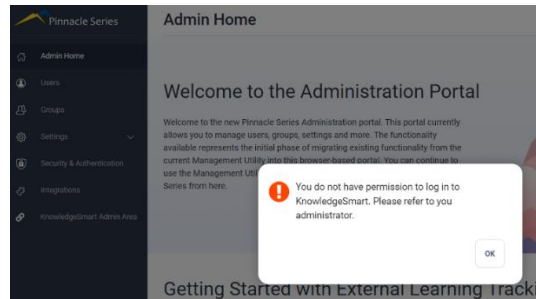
Pinnacle Series

Admin Home

Users

Groups

Settings

Security & Authentication

Integrations

KnowledgeSmart Admin Area

Admin Home

Welcome to the Administration Portal

Welcome to the new Pinnacle Series Administration portal. This portal currently allows you to manage users, groups, settings and more. The functionality available represents the initial phase of migrating existing functionality from the current Management Utility into this browser-based portal. You can continue to use the Management Uti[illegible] Series from here.

You do not have permission to log in to KnowledgeSmart. Please refer to you administrator.

OK

Getting Started with External Learning Tracki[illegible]